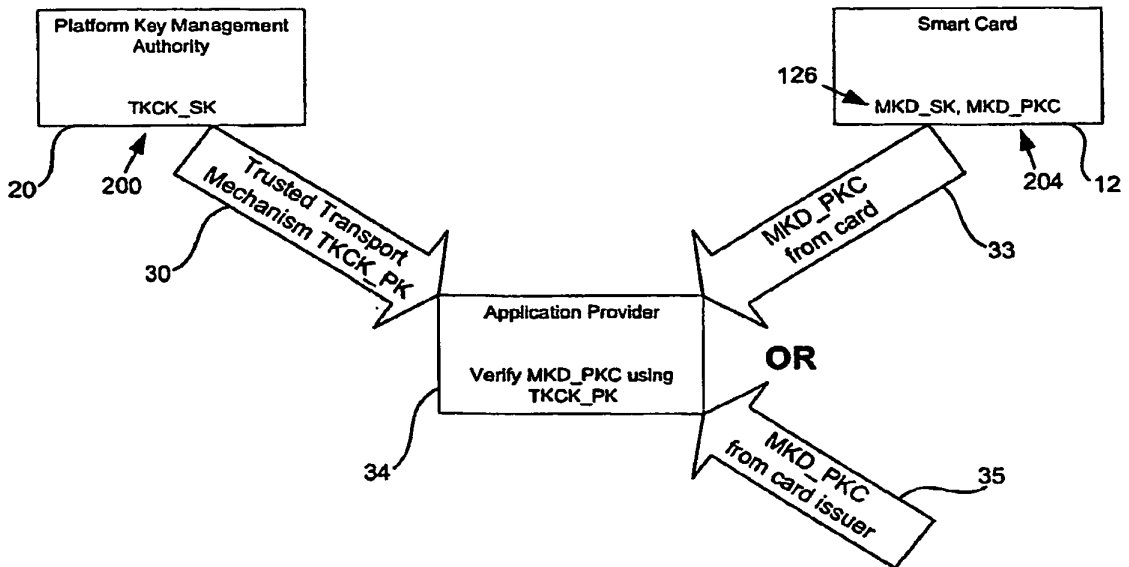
Platform Key Management Authority

TKCK_SK

20

200

Trusted Transport Mechanism TKCK_PK

30

Smart Card

126

MKD_SK, MKD_PKC

204

12

MKD_PKC from card

33

Application Provider

Verify MKD_PKC using TKCK_PK

34

OR

MKD_PKC from card issuer

35